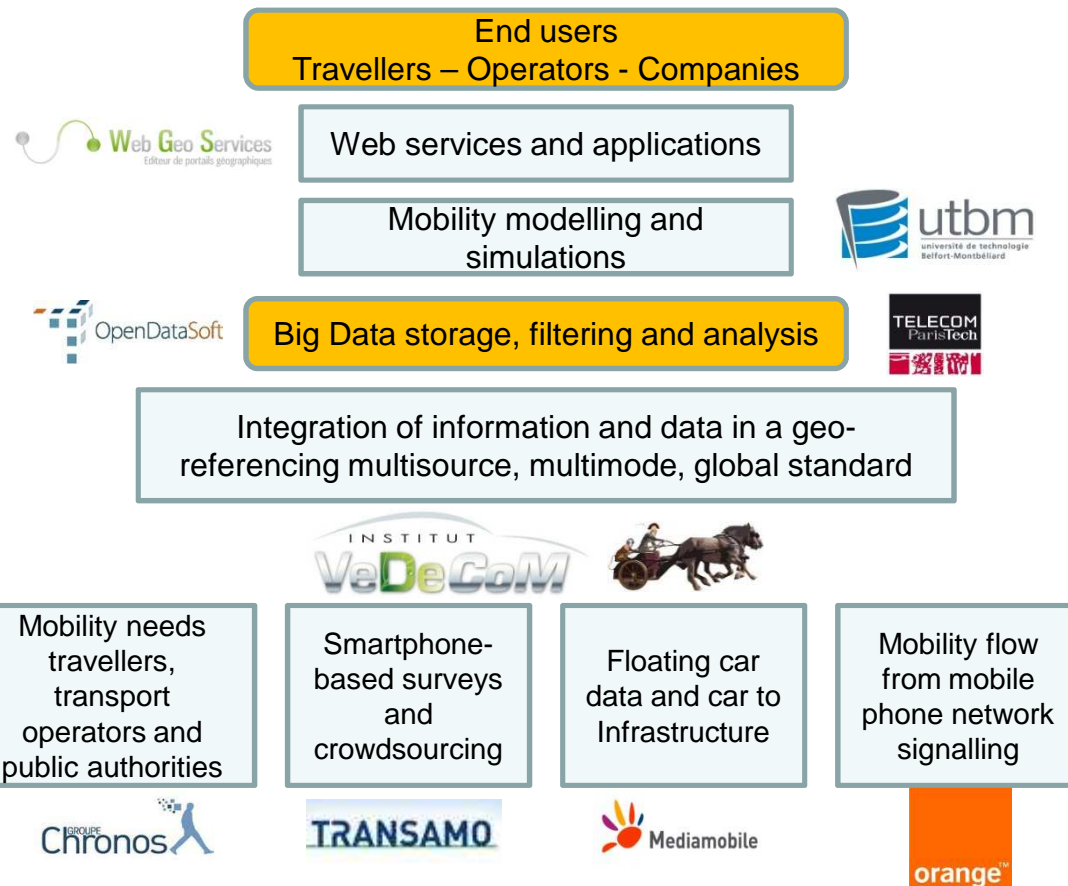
End users
Travellers – Operators - Companies

Web Geo Services
Editeur de portails géographiques

Web services and applications

Mobility modelling and simulations

utbm
université de technologie Belfort-Montbéliard

OpenDataSoft

Big Data storage, filtering and analysis

TELECOM ParisTech

Integration of information and data in a geo-referencing multisource, multimode, global standard

INSTITUT VeDeCoM

Mobility needs travellers, transport operators and public authorities

Smartphone-based surveys and crowdsourcing

Floating car data and car to Infrastructure

Mobility flow from mobile phone network signalling

GROUPE Chronos

TRANSAMO

Mediamobile

orange™